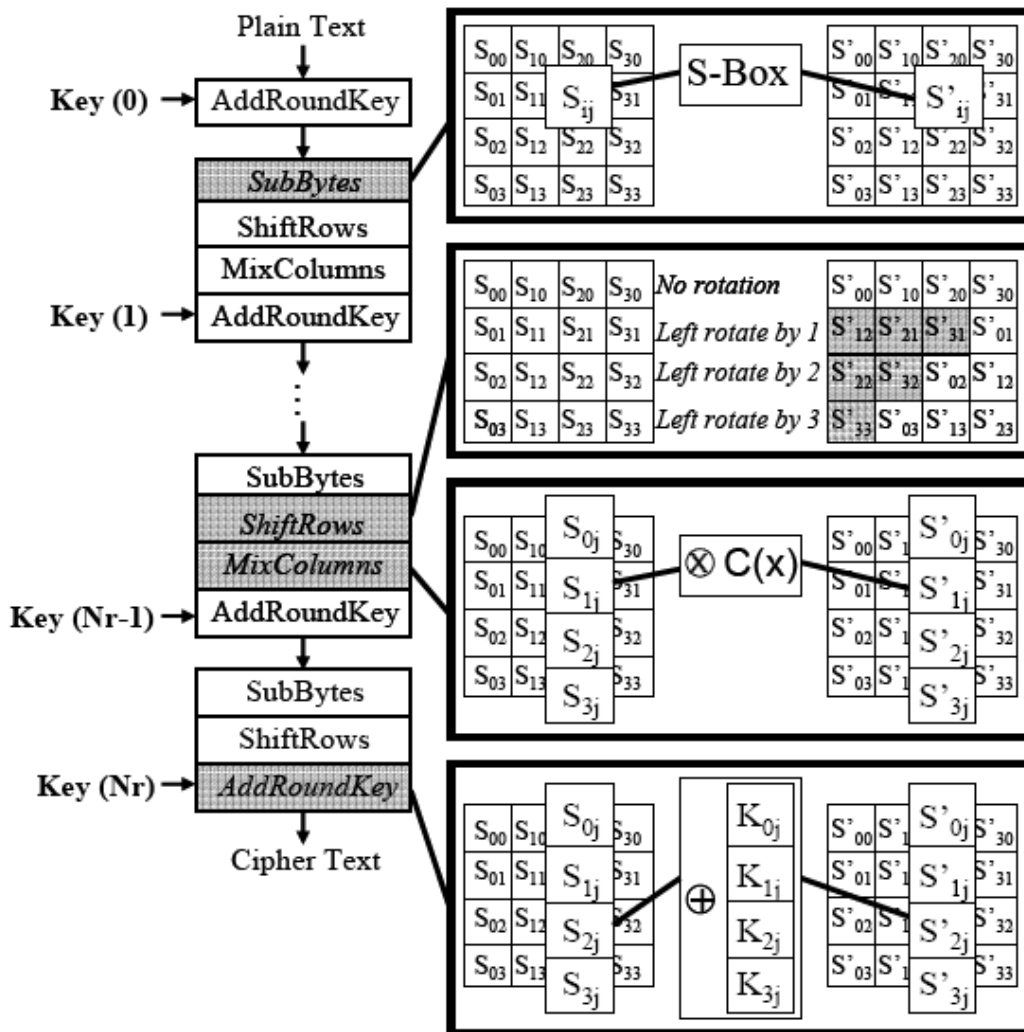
Plain Text

Key (0) → AddRoundKey

SubBytes
ShiftRows
MixColumns
Key (1) → AddRoundKey

⋮

SubBytes
ShiftRows
MixColumns
Key (Nr-1) → AddRoundKey

SubBytes
ShiftRows
Key (Nr) → AddRoundKey

Cipher Text

| $S_{00}$ | $S_{10}$ | $S_{20}$ | $S_{30}$ |
|---|---|---|---|
| $S_{01}$ | $S_{11}$ | $S_{ij}$ | $S_{31}$ |
| $S_{02}$ | $S_{12}$ | $S_{22}$ | $S_{32}$ |
| $S_{03}$ | $S_{13}$ | $S_{23}$ | $S_{33}$ |

S-Box

| $S'_{00}$ | $S'_{10}$ | $S'_{20}$ | $S'_{30}$ |
|---|---|---|---|
| $S'_{01}$ | $S'_{11}$ | $S'_{ij}$ | $S'_{31}$ |
| $S'_{02}$ | $S'_{12}$ | $S'_{22}$ | $S'_{32}$ |
| $S'_{03}$ | $S'_{13}$ | $S'_{23}$ | $S'_{33}$ |

| $S_{00}$ | $S_{10}$ | $S_{20}$ | $S_{30}$ | No rotation | $S'_{00}$ | $S'_{10}$ | $S'_{20}$ | $S'_{30}$ |
|---|---|---|---|---|---|---|---|---|
| $S_{01}$ | $S_{11}$ | $S_{21}$ | $S_{31}$ | Left rotate by 1 | $S'_{12}$ | $S'_{21}$ | $S'_{31}$ | $S'_{01}$ |
| $S_{02}$ | $S_{12}$ | $S_{22}$ | $S_{32}$ | Left rotate by 2 | $S'_{22}$ | $S'_{32}$ | $S'_{02}$ | $S'_{12}$ |
| $S_{03}$ | $S_{13}$ | $S_{23}$ | $S_{33}$ | Left rotate by 3 | $S'_{33}$ | $S'_{03}$ | $S'_{13}$ | $S'_{23}$ |

$S_{00}$ $S_{10}$ $S_{0j}$ $S_{30}$
$S_{01}$ $S_{11}$ $S_{1j}$ $S_{31}$
$S_{02}$ $S_{12}$ $S_{2j}$ $S_{32}$
$S_{03}$ $S_{13}$ $S_{3j}$ $S_{33}$

$\otimes$ C(x)

$S'_{00}$ $S'_{1}$ $S'_{0j}$ $S'_{30}$
$S'_{01}$ $S'_{1}$ $S'_{1j}$ $S'_{31}$
$S'_{02}$ $S'_{1}$ $S'_{2j}$ $S'_{32}$
$S'_{03}$ $S'_{1}$ $S'_{3j}$ $S'_{33}$

$S_{00}$ $S_{10}$ $S_{0j}$ $S_{30}$
$S_{01}$ $S_{11}$ $S_{1j}$ $S_{31}$
$S_{02}$ $S_{12}$ $S_{2j}$ $S_{32}$
$S_{03}$ $S_{13}$ $S_{3j}$ $S_{33}$

$\oplus$ $K_{0j}$ $K_{1j}$ $K_{2j}$ $K_{3j}$

$S'_{00}$ $S'_{1}$ $S'_{0j}$ $S'_{30}$
$S'_{01}$ $S'_{1}$ $S'_{1j}$ $S'_{31}$
$S'_{02}$ $S'_{1}$ $S'_{2j}$ $S'_{32}$
$S'_{03}$ $S'_{1}$ $S'_{3j}$ $S'_{33}$